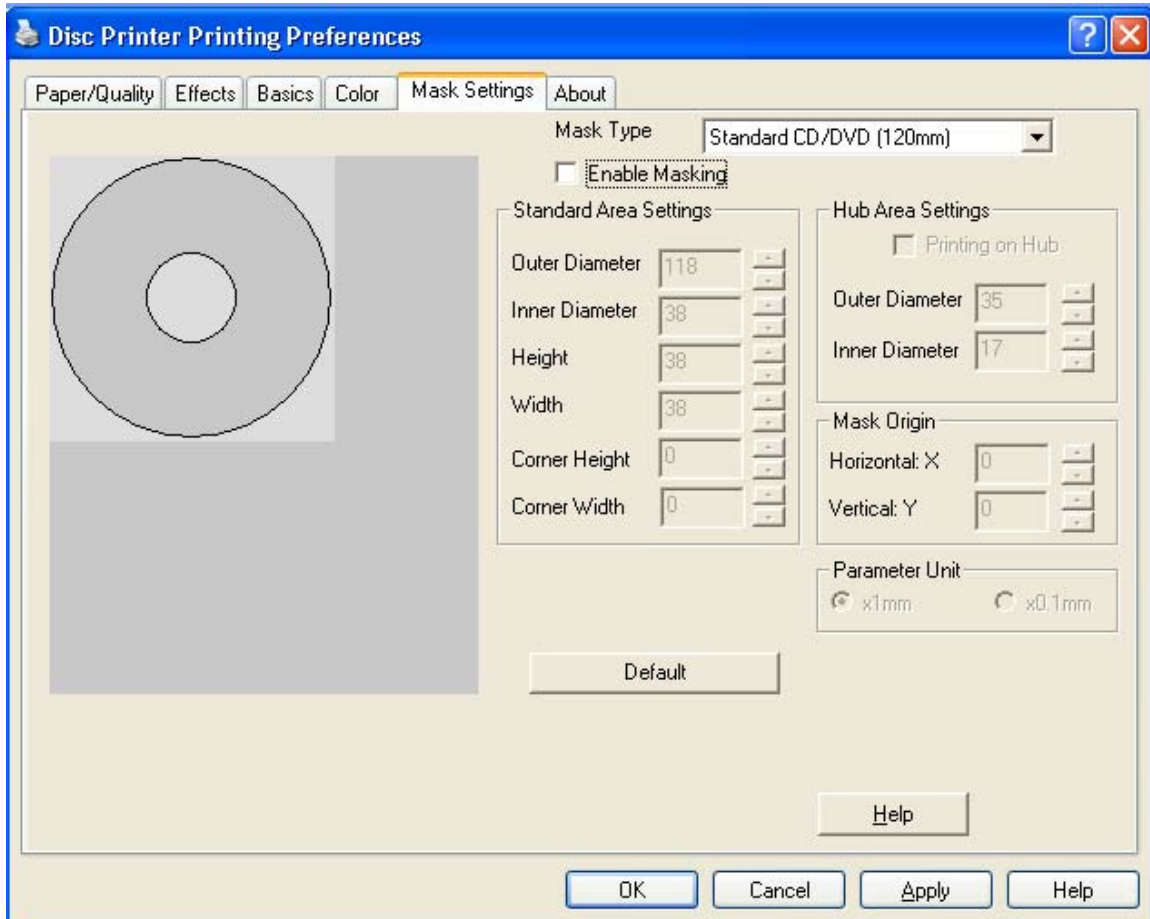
Disc Printer Printing Preferences

Paper/Quality | Effects | Basics | Color | Mask Settings | About

Mask Type
Standard CD/DVD (120mm)

Enable Masking

Standard Area Settings
Outer Diameter 118
Inner Diameter 38
Height 38
Width 38
Corner Height 0
Corner Width 0

Hub Area Settings
Printing on Hub
Outer Diameter 35
Inner Diameter 17

Mask Origin
Horizontal: X 0
Vertical: Y 0

Parameter Unit
x1mm
x0.1mm

Default

Help

OK | Cancel | Apply | Help